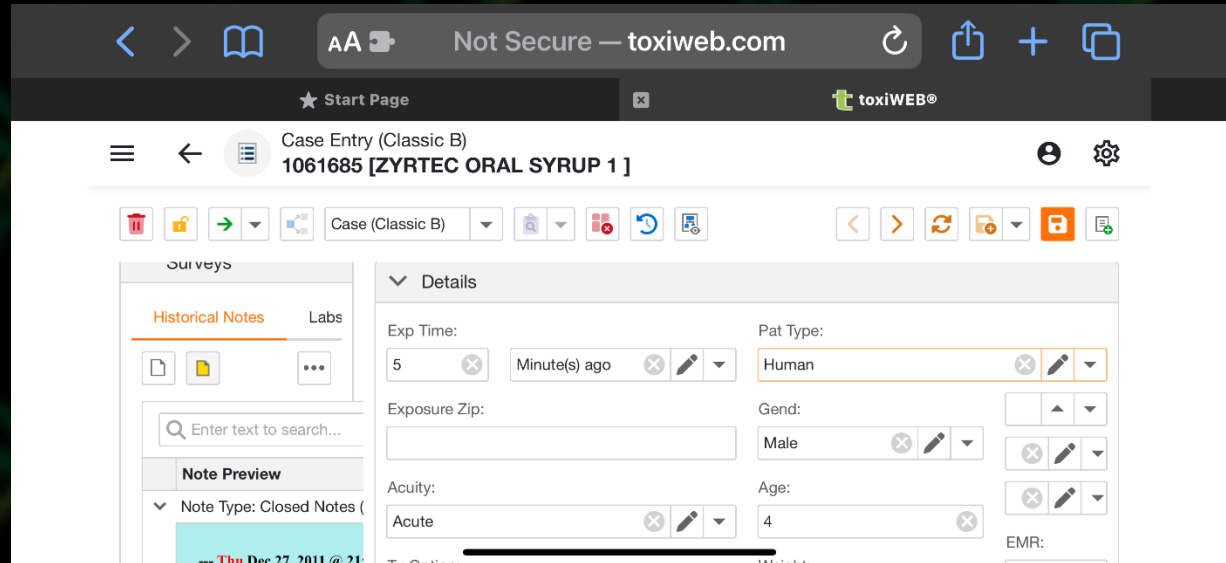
AA Not Secure — toxiweb.com

Start Page

toxiWEB®

Case Entry (Classic B)
1061685 [ZYRTEC ORAL SYRUP 1 ]

Case (Classic B)

Surveys

Historical Notes Labs

Enter text to search...

Note Preview

Note Type: Closed Notes (

--- Thu Dec 27, 2011 @ 21

Details

Exp Time:
5
Minute(s) ago

Pat Type:
Human

Exposure Zip:

Gend:
Male

Acuity:
Acute

Age:
4

EMR:

Tx Option:

Weight: